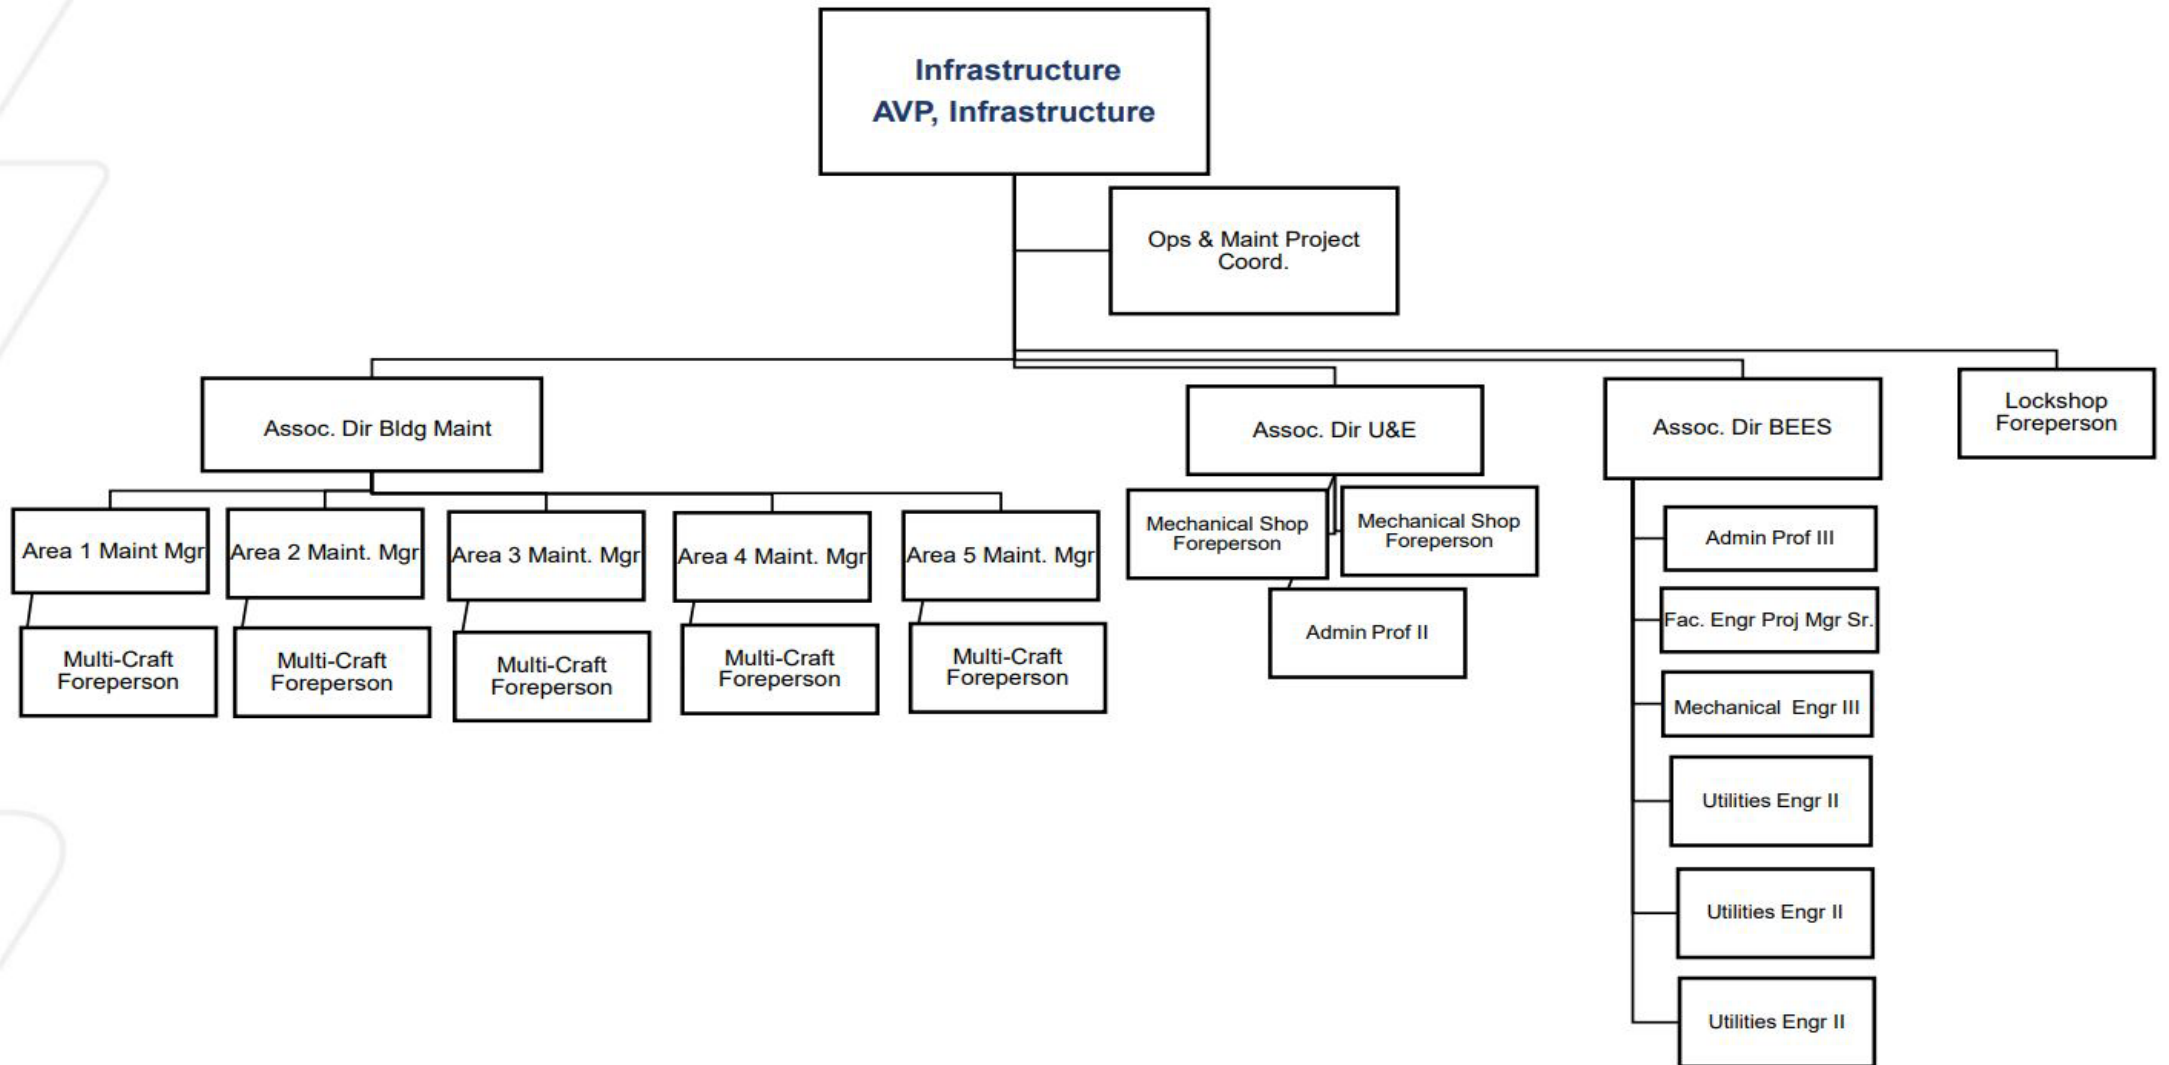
Infrastructure
AVP, Infrastructure

Ops & Maint Project Coord.

Assoc. Dir Bldg Maint

Assoc. Dir U&E

Assoc. Dir BEES

Lockshop Foreperson

Area 1 Maint Mgr

Area 2 Maint. Mgr

Area 3 Maint. Mgr

Area 4 Maint. Mgr

Area 5 Maint. Mgr

Multi-Craft Foreperson

Multi-Craft Foreperson

Multi-Craft Foreperson

Multi-Craft Foreperson

Multi-Craft Foreperson

Mechanical Shop Foreperson

Mechanical Shop Foreperson

Admin Prof II

Admin Prof III

Fac. Engr Proj Mgr Sr.

Mechanical Engr III

Utilities Engr II

Utilities Engr II

Utilities Engr II